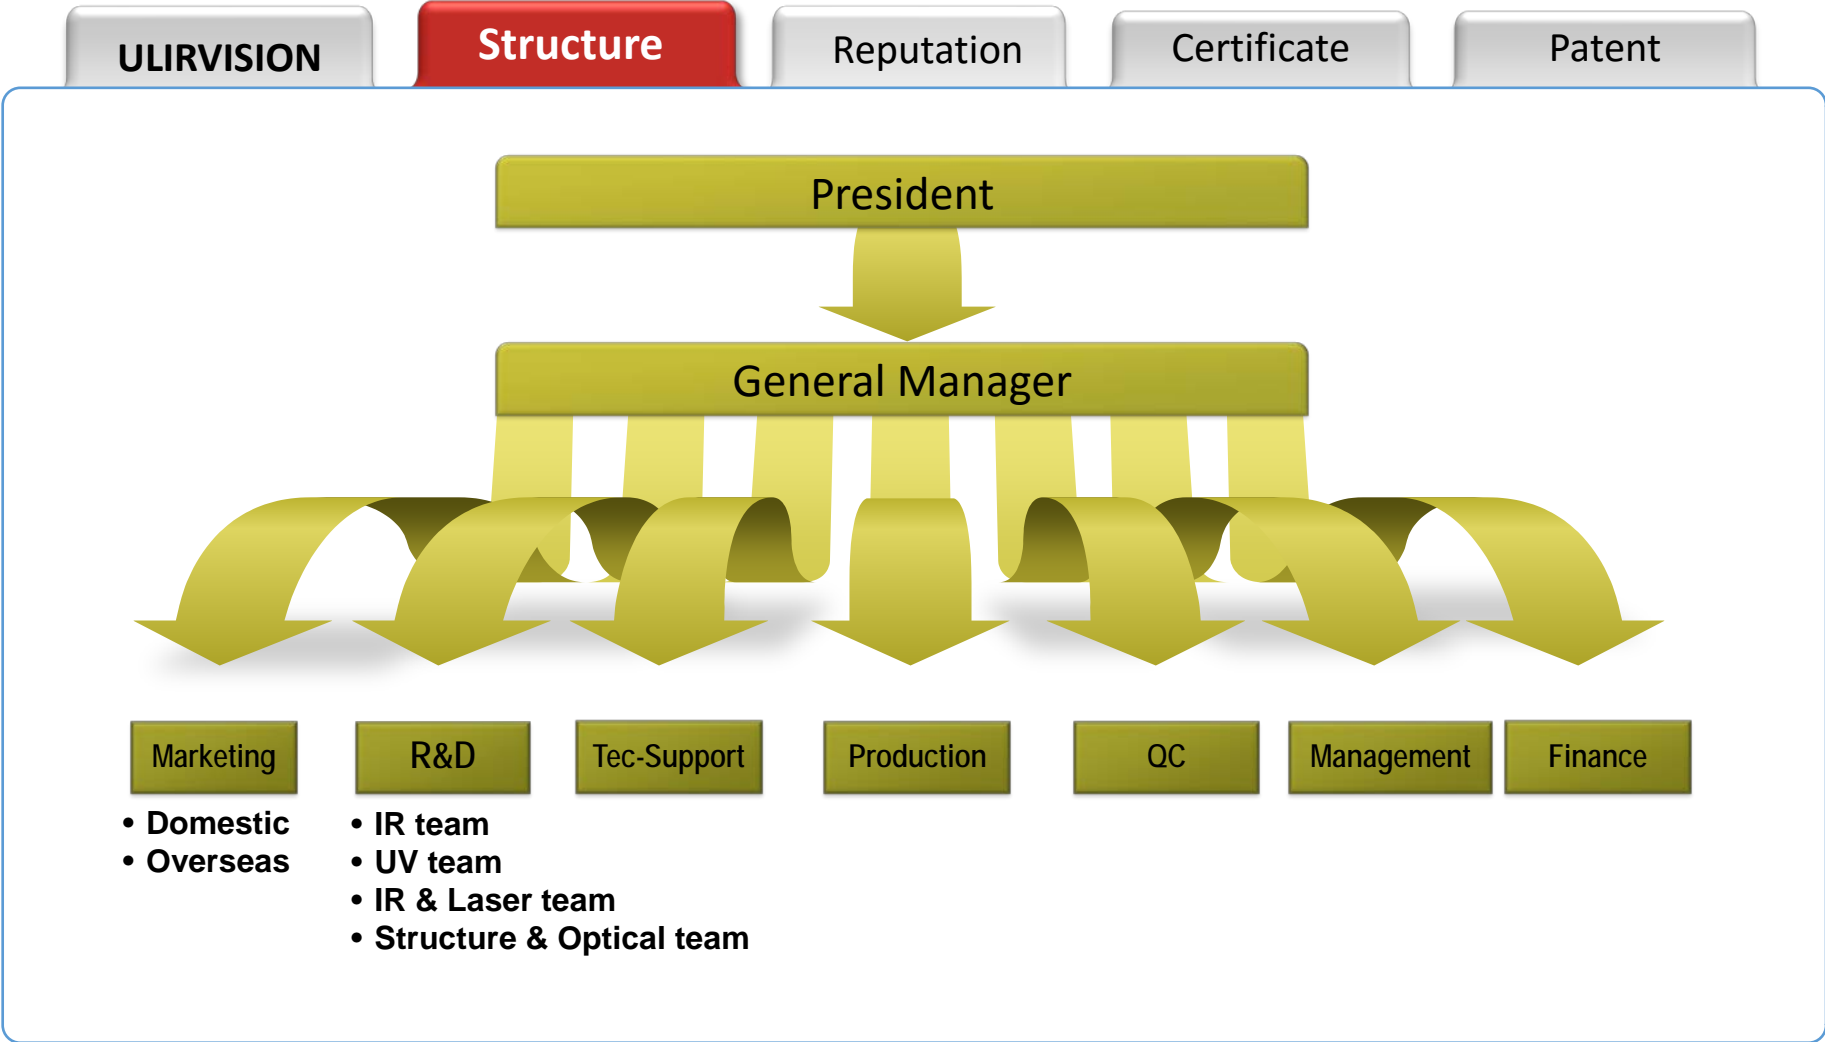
ULIRVISION

Structure

Reputation

Certificate

Patent

President

General Manager

Marketing

R&D

Tec-Support

Production

QC

Management

Finance

• Domestic
• Overseas

• IR team
• UV team
• IR & Laser team
• Structure & Optical team